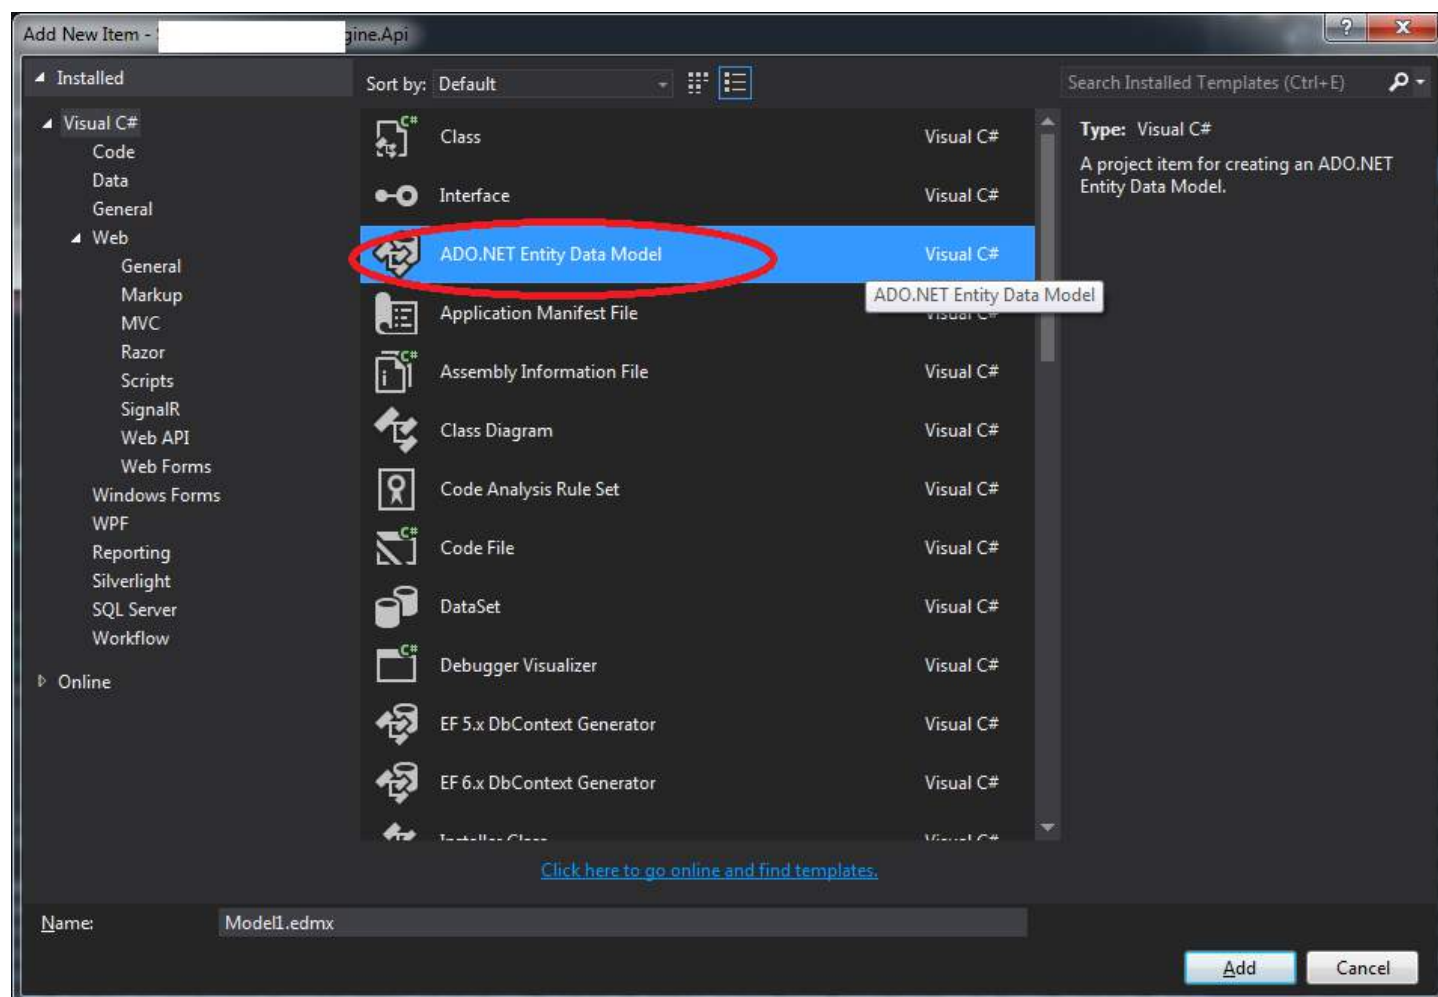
Add New Item - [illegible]gine.Api

Installed

Visual C#
Code
Data
General
Web
General
Markup
MVC
Razor
Scripts
SignalR
Web API
Web Forms
Windows Forms
WPF
Reporting
Silverlight
SQL Server
Workflow

Online

Sort by: Default

| Template | Type |
|---|---|
| Class | Visual C# |
| Interface | Visual C# |
| ADO.NET Entity Data Model | Visual C# |
| Application Manifest File | Visual C# |
| Assembly Information File | Visual C# |
| Class Diagram | Visual C# |
| Code Analysis Rule Set | Visual C# |
| Code File | Visual C# |
| DataSet | Visual C# |
| Debugger Visualizer | Visual C# |
| EF 5.x DbContext Generator | Visual C# |
| EF 6.x DbContext Generator | Visual C# |
| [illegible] | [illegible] |

ADO.NET Entity Data Model

Search Installed Templates (Ctrl+E)

Type: Visual C#

A project item for creating an ADO.NET Entity Data Model.

Click here to go online and find templates.

Name: Model1.edmx

Add
Cancel